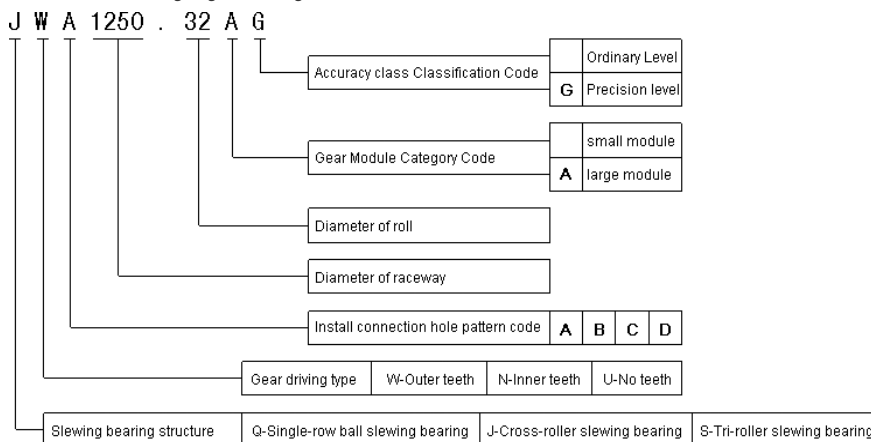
J W A 1250 . 32 A G

Accuracy class Classification Code

| | Ordinary Level |
|---|---|
| G | Precision level |

Gear Module Category Code

| | small module |
|---|---|
| A | large module |

Diameter of roll

Diameter of raceway

| Install connection hole pattern code | A | B | C | D |
|---|---|---|---|---|

| Gear driving type | W-Outer teeth | N-Inner teeth | U-No teeth |
|---|---|---|---|

| Slewing bearing structure | Q-Single-row ball slewing bearing | J-Cross-roller slewing bearing | S-Tri-roller slewing bearing |
|---|---|---|---|